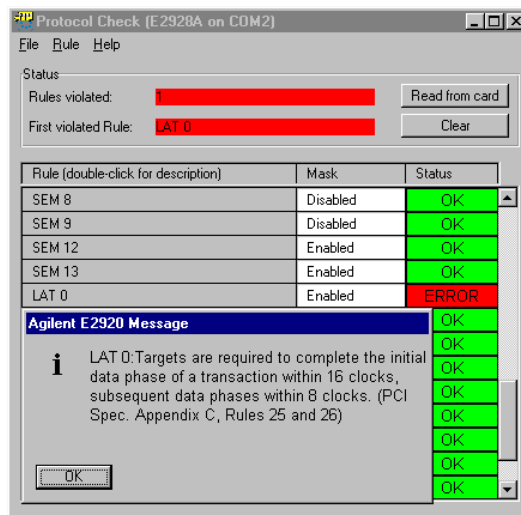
Protocol Check (E2928A on COM2)

File Rule Help

Status

Rules violated: 1

First violated Rule: LAT 0

Read from card

Clear

| Rule (double-click for description) | Mask | Status |
|---|---|---|
| SEM 8 | Disabled | OK |
| SEM 9 | Disabled | OK |
| SEM 12 | Enabled | OK |
| SEM 13 | Enabled | OK |
| LAT 0 | Enabled | ERROR |

Agilent E2920 Message

LAT 0:Targets are required to complete the initial data phase of a transaction within 16 clocks, subsequent data phases within 8 clocks. (PCI Spec. Appendix C, Rules 25 and 26)

OK

OK
OK
OK
OK
OK
OK
OK
OK